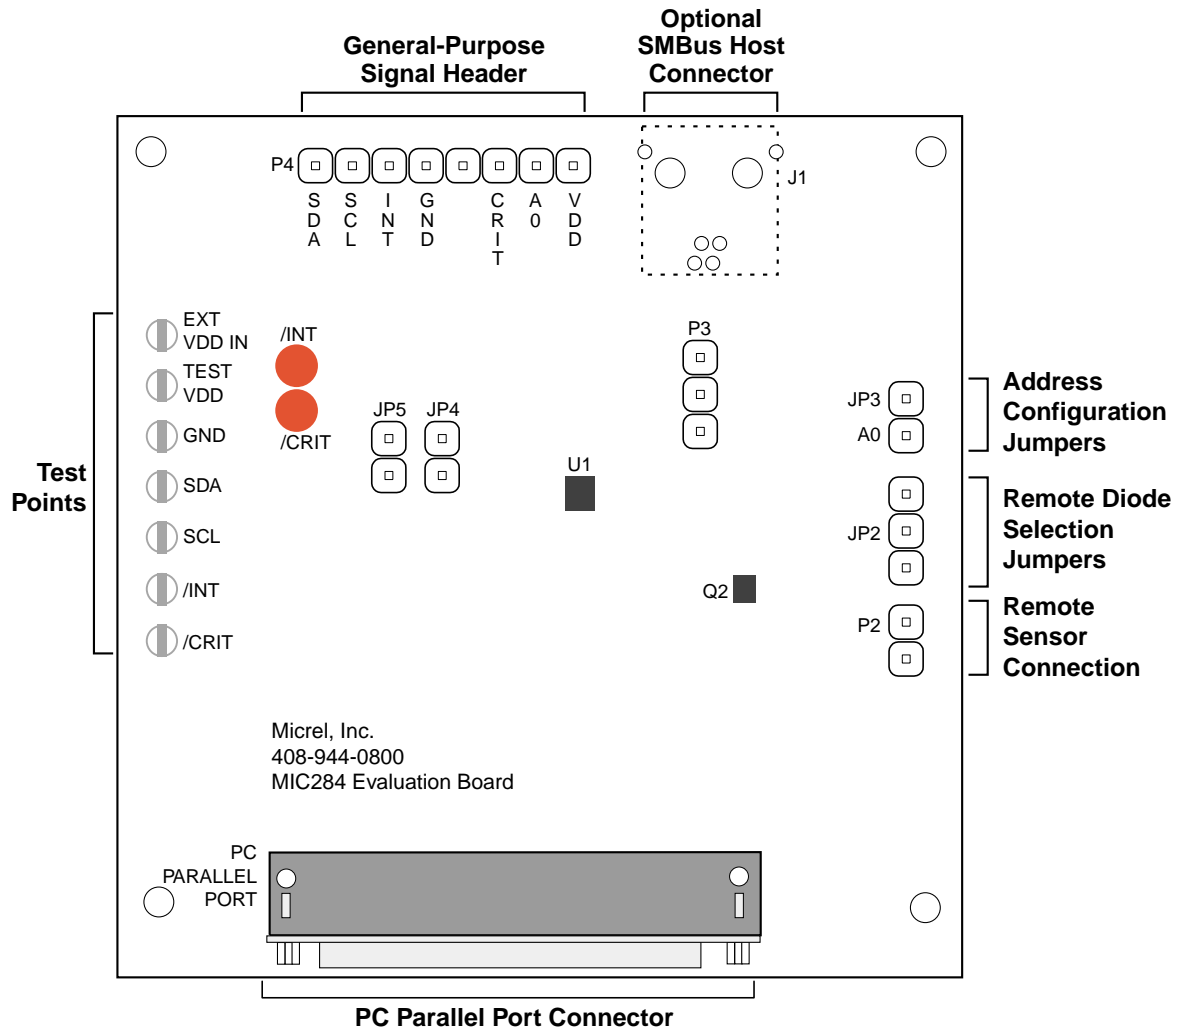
General-Purpose Signal Header

Optional SMBus Host Connector

P4

SDA SCL INT GND CRIT A0 VDD

J1

Test Points

EXT VDD IN
TEST VDD
GND
SDA
SCL
/INT
/CRIT

/INT
/CRIT

JP5 JP4

P3

U1

Address Configuration Jumpers

JP3
A0

Remote Diode Selection Jumpers

JP2

Q2

Remote Sensor Connection

P2

Micrel, Inc.
408-944-0800
MIC284 Evaluation Board

PC PARALLEL PORT

PC Parallel Port Connector